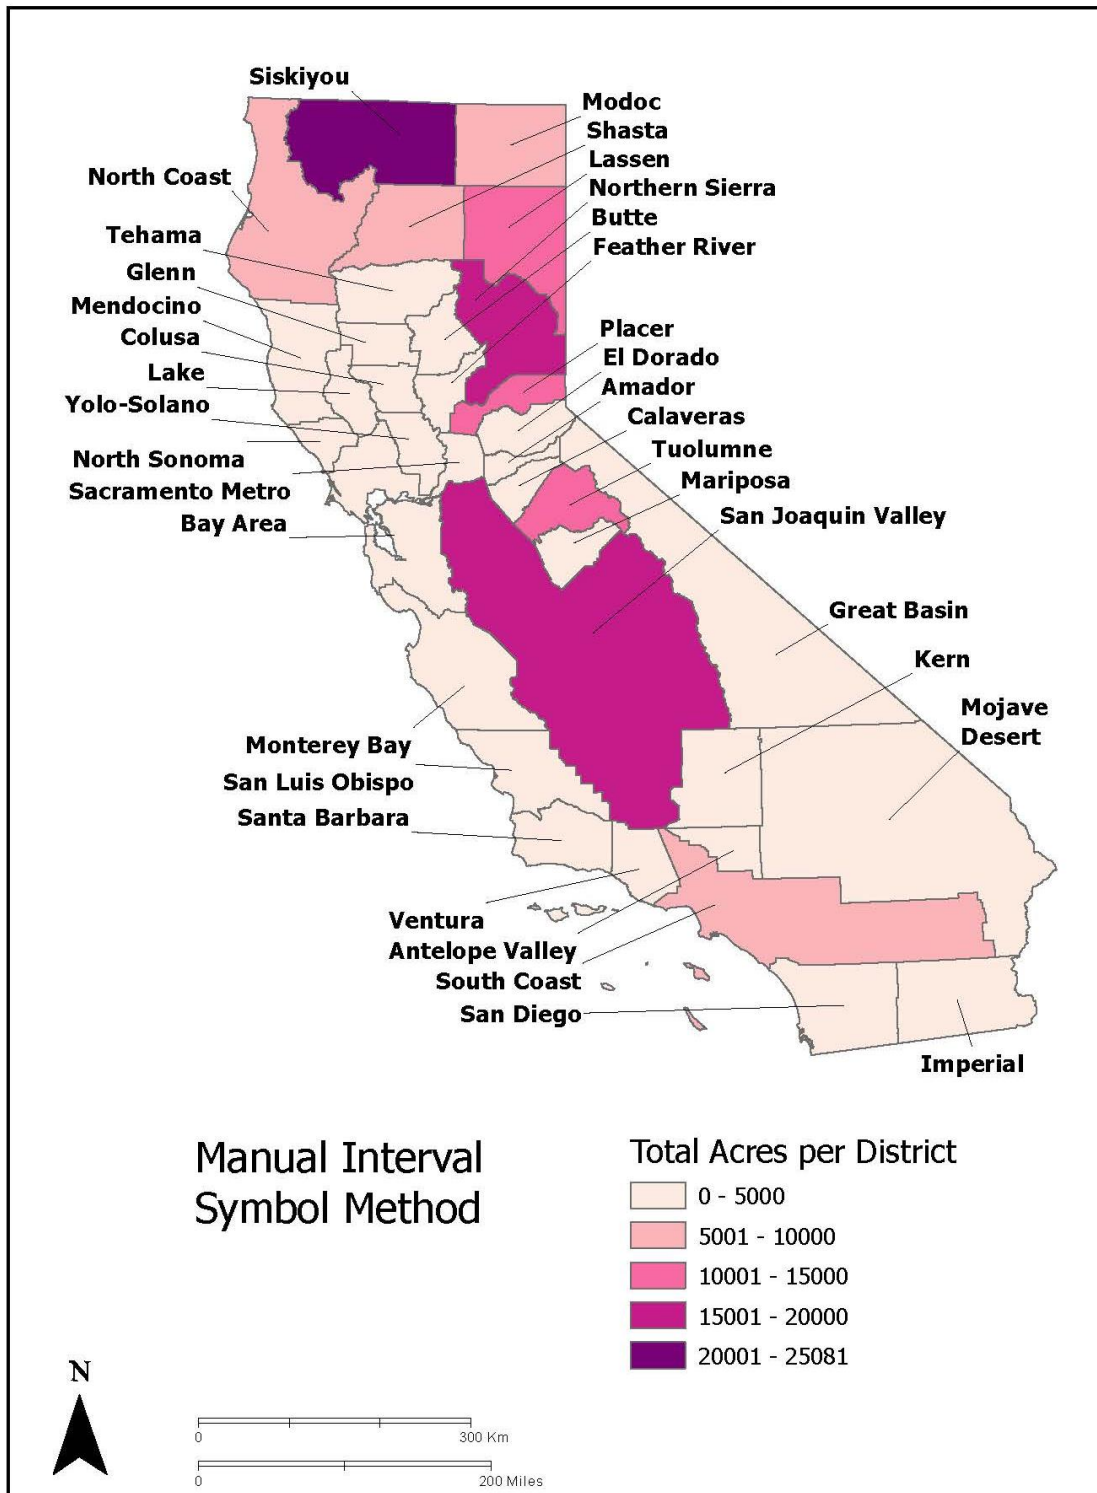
Siskiyou
Modoc
Shasta
Lassen
Northern Sierra
Butte
Feather River
North Coast
Tehama
Glenn
Mendocino
Colusa
Lake
Yolo-Solano
North Sonoma
Sacramento Metro
Bay Area
Placer
El Dorado
Amador
Calaveras
Tuolumne
Mariposa
San Joaquin Valley
Great Basin
Kern
Mojave Desert
Monterey Bay
San Luis Obispo
Santa Barbara
Ventura
Antelope Valley
South Coast
San Diego
Imperial

Manual Interval Symbol Method

Total Acres per District
0 - 5000
5001 - 10000
10001 - 15000
15001 - 20000
20001 - 25081

N

0 300 Km
0 200 Miles